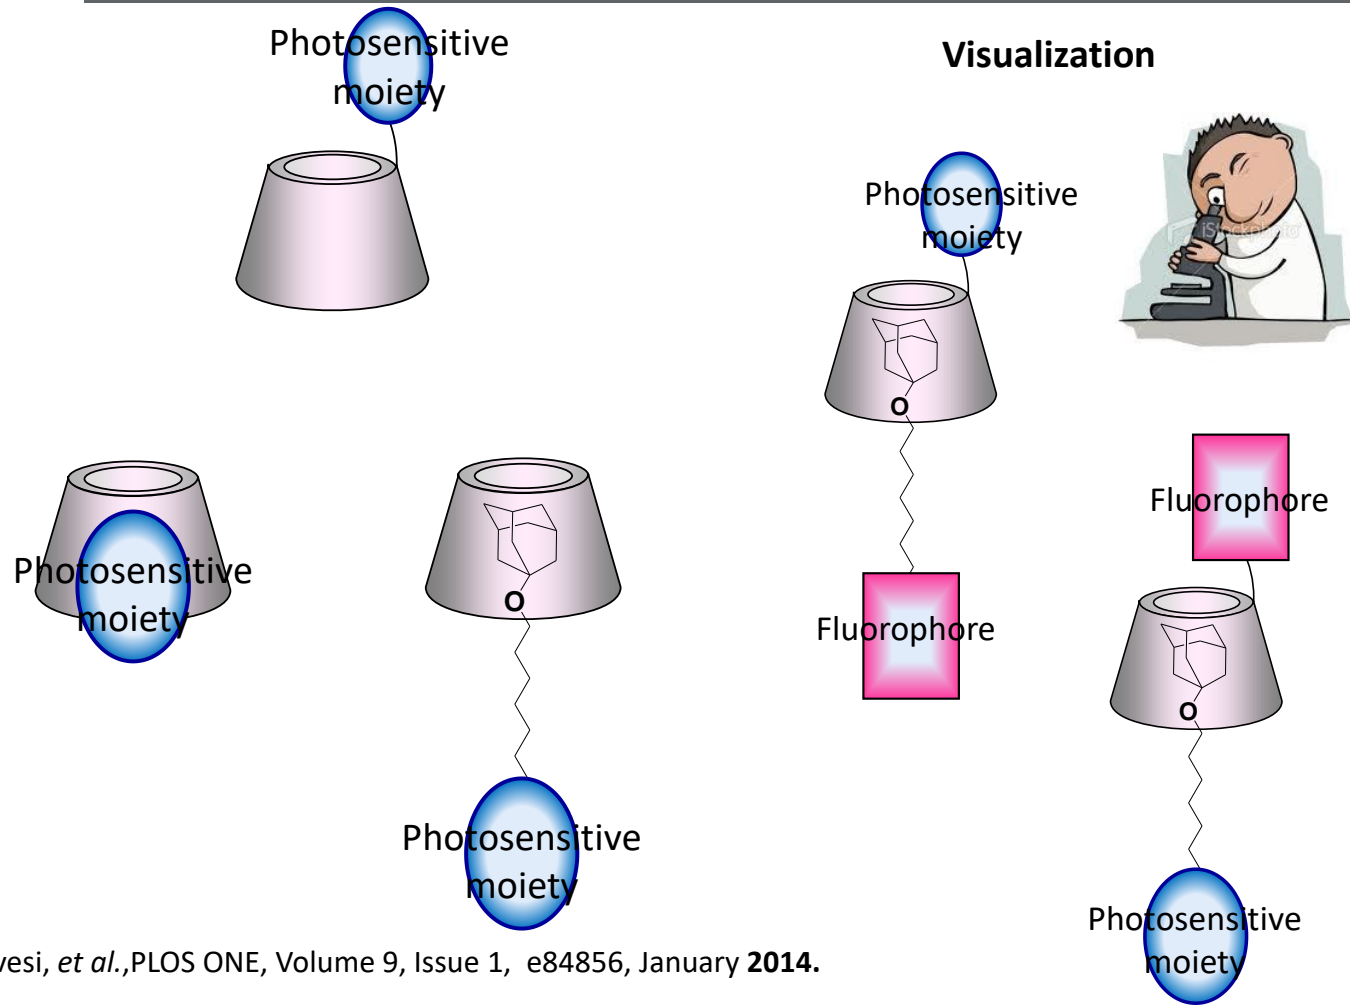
Photosensitive moiety

Visualization

Photosensitive moiety

O

Photosensitive moiety

O

Fluorophore

Fluorophore

O

Photosensitive moiety

vesi, *et al.*,PLOS ONE, Volume 9, Issue 1, e84856, January **2014.**

Photosensitive moiety